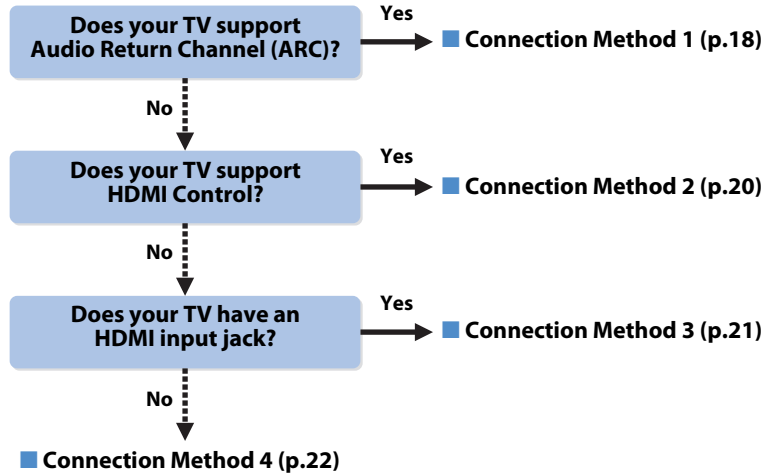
Does your TV support Audio Return Channel (ARC)?

Yes

■ Connection Method 1 (p.18)

No

Does your TV support HDMI Control?

Yes

■ Connection Method 2 (p.20)

No

Does your TV have an HDMI input jack?

Yes

■ Connection Method 3 (p.21)

No

■ Connection Method 4 (p.22)